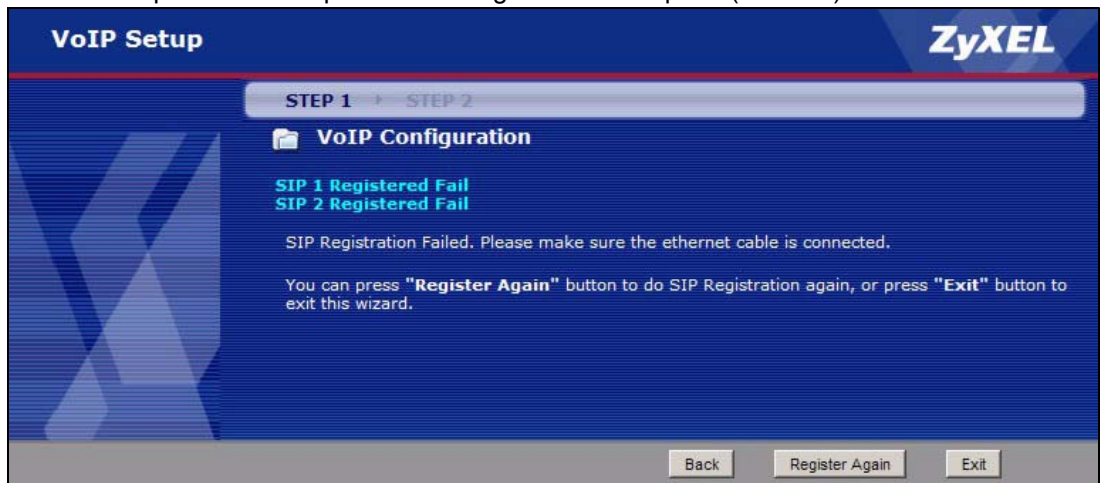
VoIP Setup

ZyXEL

STEP 1 STEP 2

VoIP Configuration

SIP 1 Registered Fail
SIP 2 Registered Fail

SIP Registration Failed. Please make sure the ethernet cable is connected.

You can press "Register Again" button to do SIP Registration again, or press "Exit" button to exit this wizard.

Back Register Again Exit